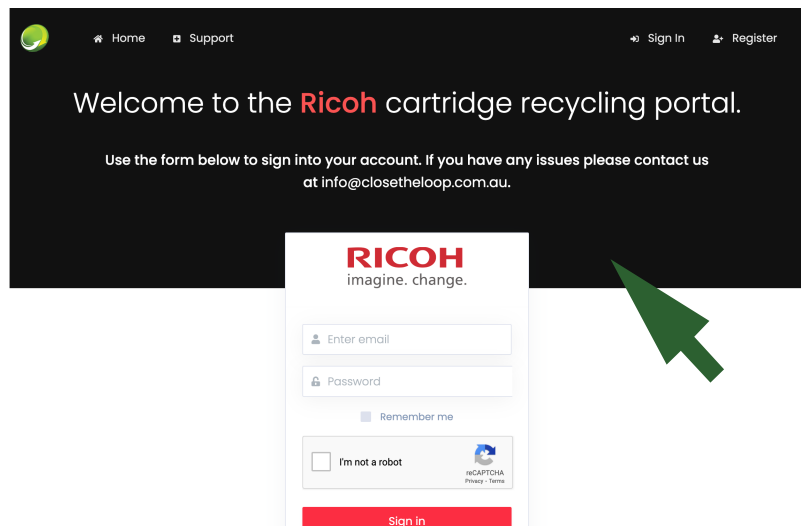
Home Support Sign In Register

Welcome to the Ricoh cartridge recycling portal.

Use the form below to sign into your account. If you have any issues please contact us at info@closetheloop.com.au.

RICOH
imagine. change.

Enter email
Password
Remember me

I'm not a robot
reCAPTCHA
Privacy - Terms

Sign in